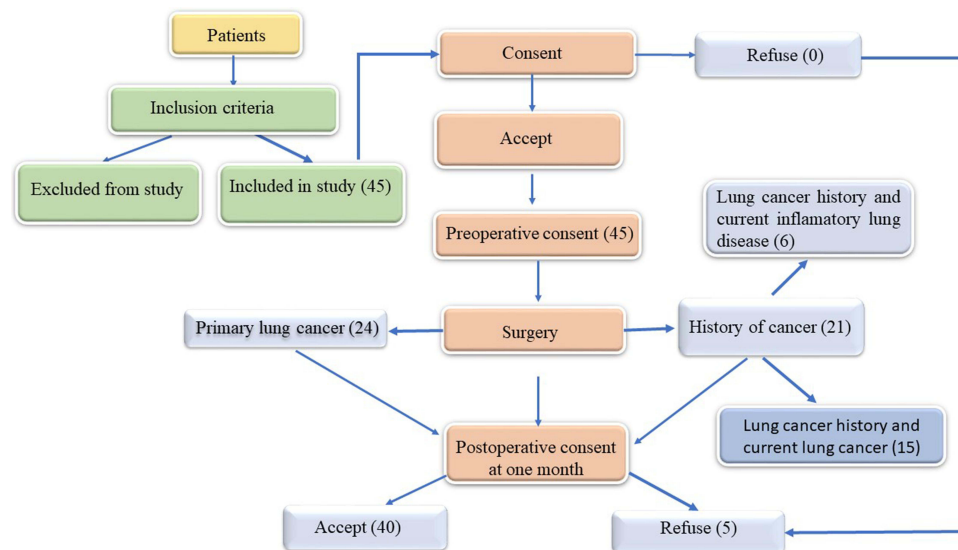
Patients

Inclusion criteria

Excluded from study

Included in study (45)

Consent

Refuse (0)

Accept

Preoperative consent (45)

Lung cancer history and current inflamatory lung disease (6)

Primary lung cancer (24)

Surgery

History of cancer (21)

Lung cancer history and current lung cancer (15)

Postoperative consent at one month

Accept (40)

Refuse (5)